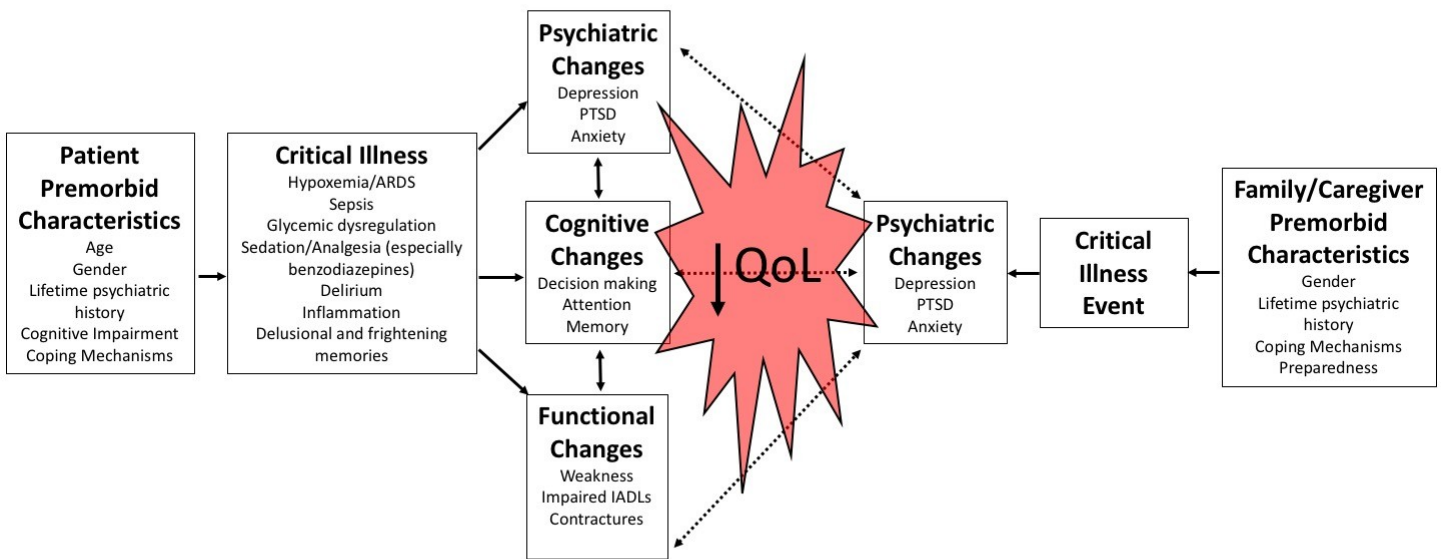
**Patient Premorbid Characteristics**
Age
Gender
Lifetime psychiatric history
Cognitive Impairment
Coping Mechanisms

**Critical Illness**
Hypoxemia/ARDS
Sepsis
Glycemic dysregulation
Sedation/Analgesia (especially benzodiazepines)
Delirium
Inflammation
Delusional and frightening memories

**Psychiatric Changes**
Depression
PTSD
Anxiety

**Cognitive Changes**
Decision making
Attention
Memory

**Functional Changes**
Weakness
Impaired IADLs
Contractures

QoL

**Psychiatric Changes**
Depression
PTSD
Anxiety

**Critical Illness Event**

**Family/Caregiver Premorbid Characteristics**
Gender
Lifetime psychiatric history
Coping Mechanisms
Preparedness